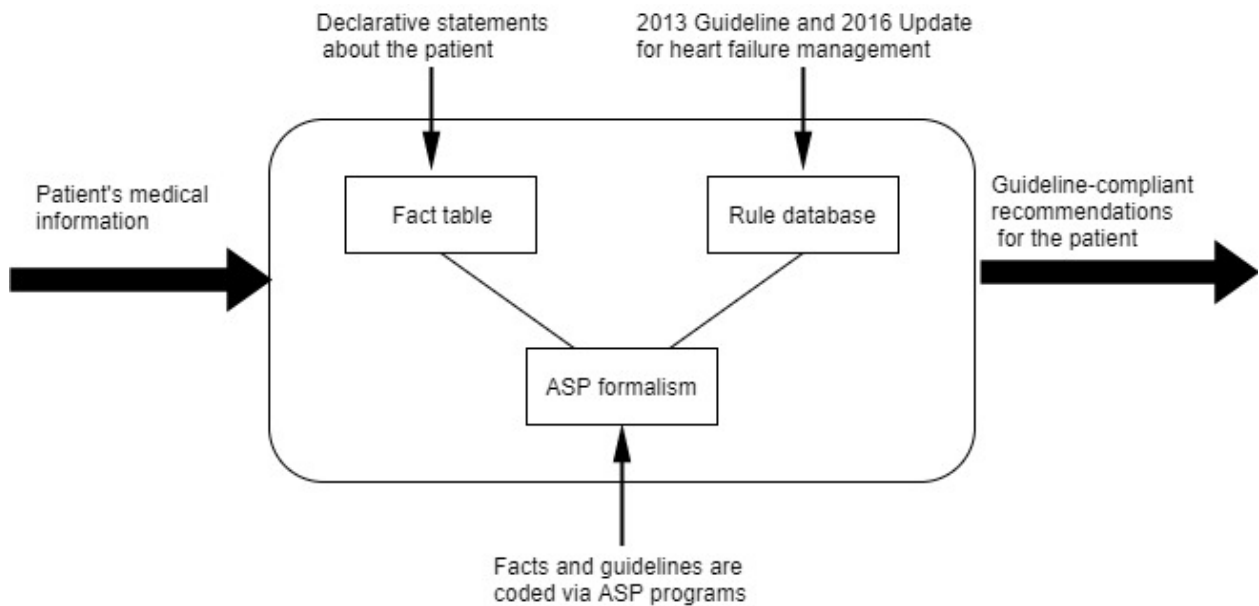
Declarative statements about the patient

2013 Guideline and 2016 Update for heart failure management

Patient's medical information

Fact table

Rule database

Guideline-compliant recommendations for the patient

ASP formalism

Facts and guidelines are coded via ASP programs